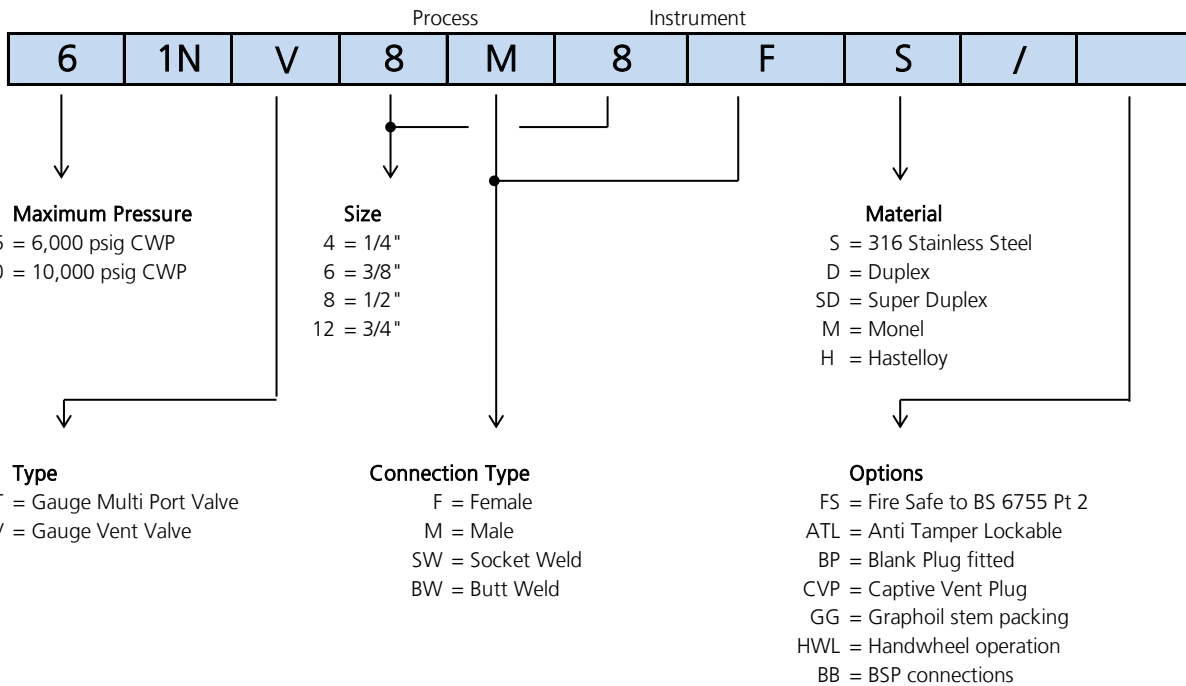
Process Instrument

| 6 | 1N | V | 8 | M | 8 | F | S | / | |
|---|---|---|---|---|---|---|---|---|---|

Maximum Pressure
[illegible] = 6,000 psig CWP
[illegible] = 10,000 psig CWP

Size
4 = 1/4"
6 = 3/8"
8 = 1/2"
12 = 3/4"

Material
S = 316 Stainless Steel
D = Duplex
SD = Super Duplex
M = Monel
H = Hastelloy

Type
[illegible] = Gauge Multi Port Valve
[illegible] = Gauge Vent Valve

Connection Type
F = Female
M = Male
SW = Socket Weld
BW = Butt Weld

Options
FS = Fire Safe to BS 6755 Pt 2
ATL = Anti Tamper Lockable
BP = Blank Plug fitted
CVP = Captive Vent Plug
GG = Graphoil stem packing
HWL = Handwheel operation
BB = BSP connections